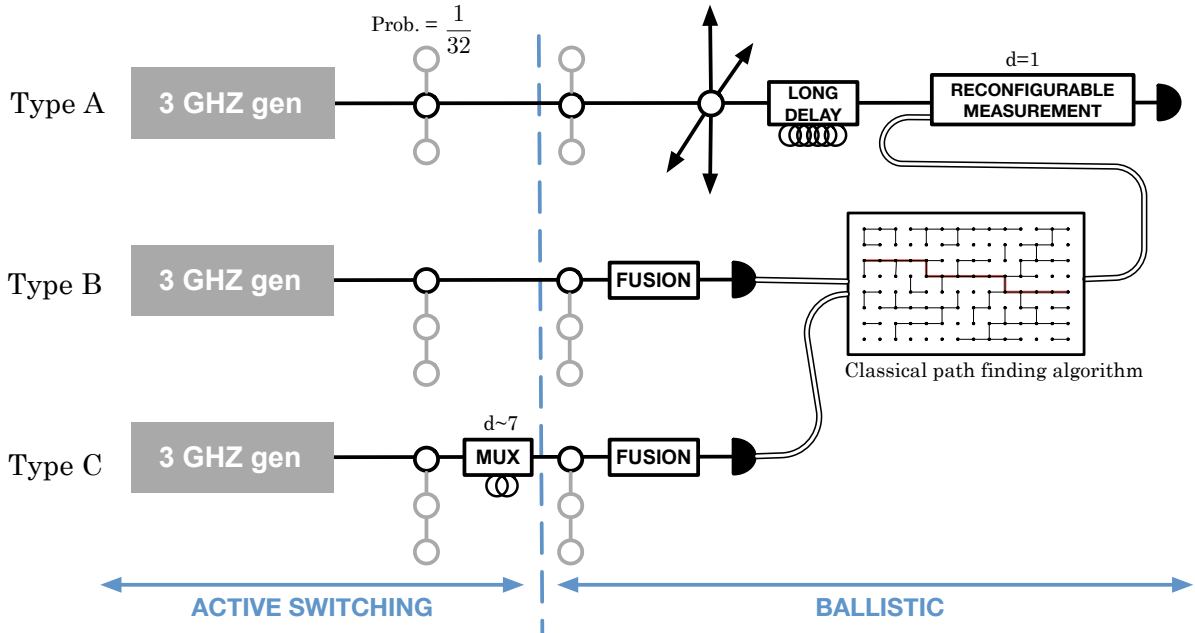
Prob. = $\frac{1}{32}$

Type A

3 GHZ gen

LONG DELAY

d=1

RECONFIGURABLE MEASUREMENT

Type B

3 GHZ gen

FUSION

Classical path finding algorithm

Type C

3 GHZ gen

d~7

MUX

FUSION

ACTIVE SWITCHING

BALLISTIC